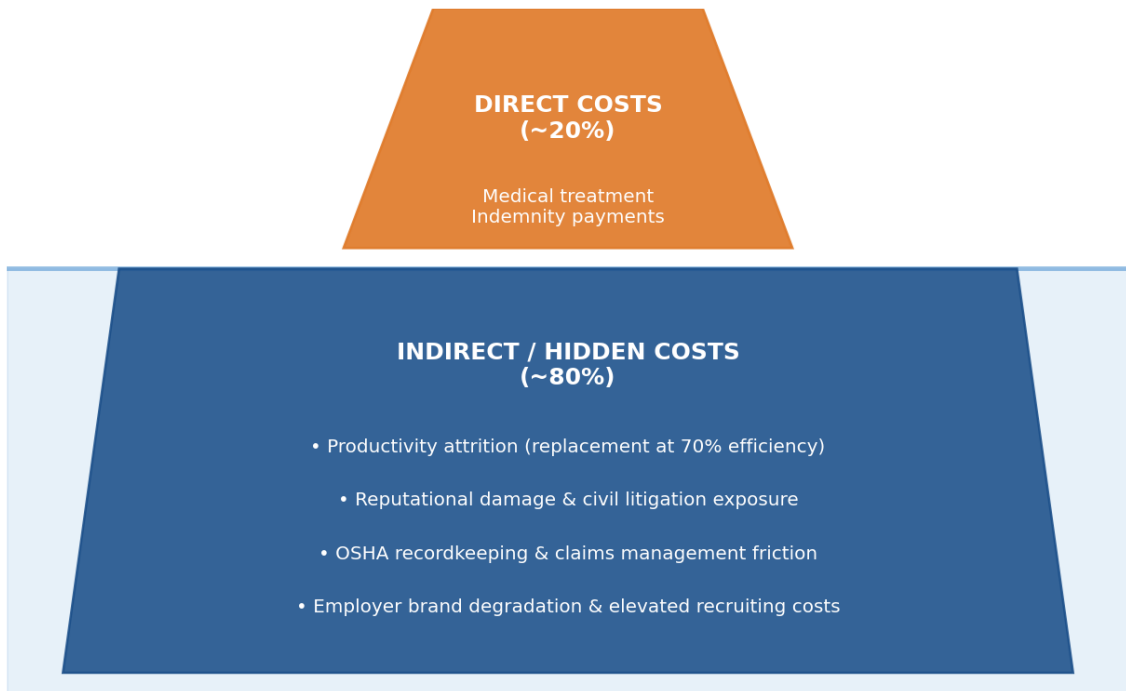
DIRECT COSTS
(~20%)

Medical treatment
Indemnity payments

INDIRECT / HIDDEN COSTS
(~80%)

• Productivity attrition (replacement at 70% efficiency)

• Reputational damage & civil litigation exposure

• OSHA recordkeeping & claims management friction

• Employer brand degradation & elevated recruiting costs